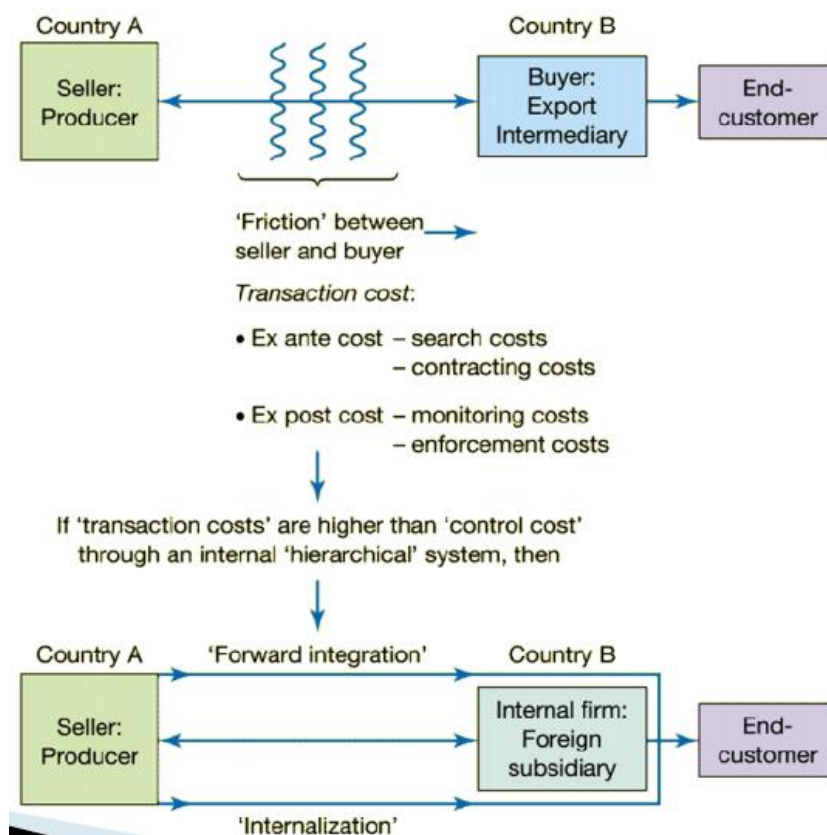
Country A

Seller: Producer

Country B

Buyer: Export Intermediary

End-customer

'Friction' between seller and buyer

*Transaction cost*:

• Ex ante cost – search costs
– contracting costs

• Ex post cost – monitoring costs
– enforcement costs

If 'transaction costs' are higher than 'control cost' through an internal 'hierarchical' system, then

Country A

'Forward integration'

Country B

Seller: Producer

Internal firm: Foreign subsidiary

End-customer

'Internalization'